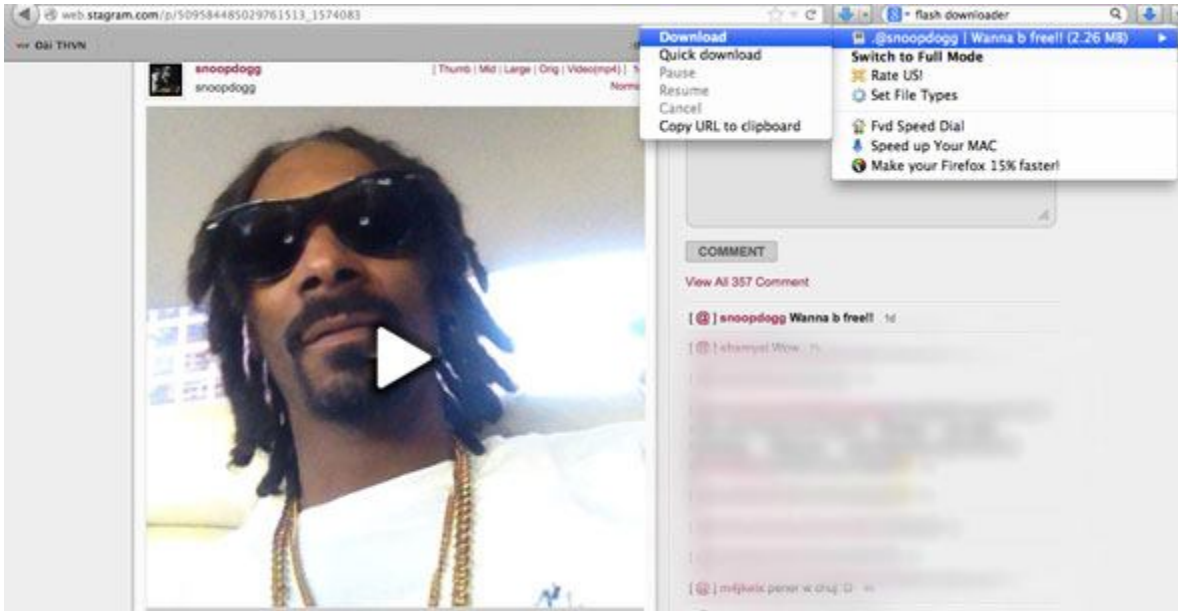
web.stagram.com/p/509584485029761513_1574083

flash downloader

Đài THVN

snoopdogg
snoopdogg

| Thumb | Mid | Large | Orig | Video(mp4) |

Norm

Download
Quick download
Pause
Resume
Cancel
Copy URL to clipboard

.@snoopdogg | Wanna b free!! (2.26 MB)
Switch to Full Mode
Rate US!
Set File Types
Fvd Speed Dial
Speed up Your MAC
Make your Firefox 15% faster!

COMMENT

View All 357 Comment

[ @ ] snoopdogg Wanna b free!! 1d

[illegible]

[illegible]